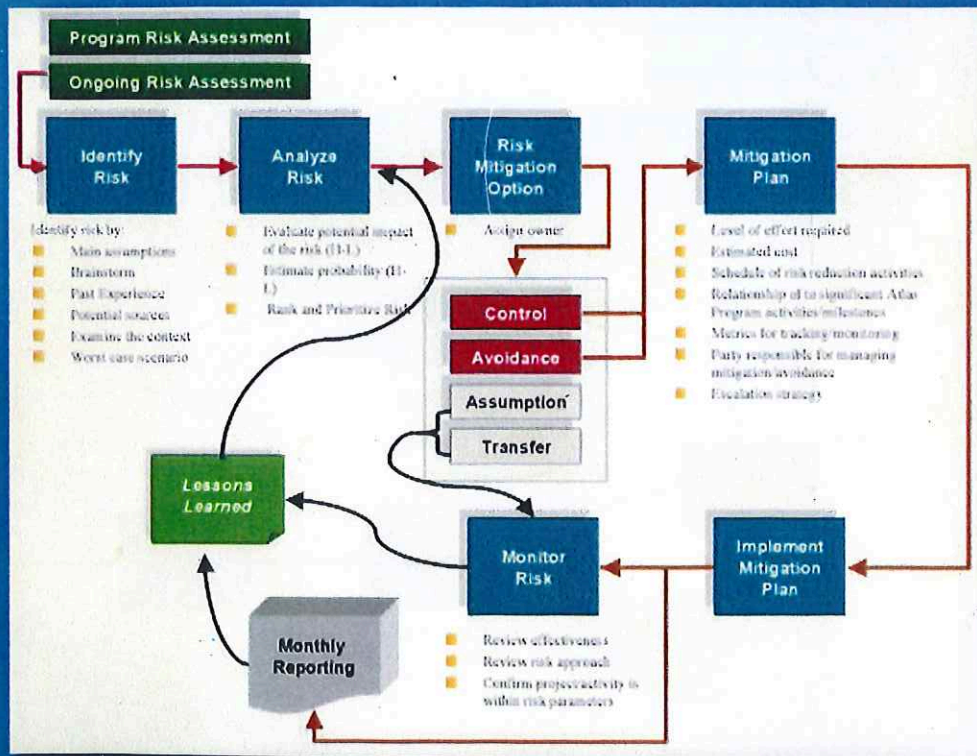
Program Risk Assessment

Ongoing Risk Assessment

Identify Risk

Analyze Risk

Risk Mitigation Option

Mitigation Plan

Identify risk by:
Main assumptions
Brainstorm
Past Experience
Potential sources
Examine the context
Worst case scenario

Evaluate potential impact of the risk (H-L)
Estimate probability (H-L)
Rank and Prioritize Risk

Assign owner

Level of effort required
Estimated cost
Schedule of risk reduction activities
Relationship of to significant Atlas Program activities/milestones
Metrics for tracking/monitoring
Party responsible for managing mitigation/avoidance
Escalation strategy

Control

Avoidance

Assumption

Transfer

Lessons Learned

Monitor Risk

Implement Mitigation Plan

Monthly Reporting

Review effectiveness
Review risk approach
Confirm project/activity is within risk parameters